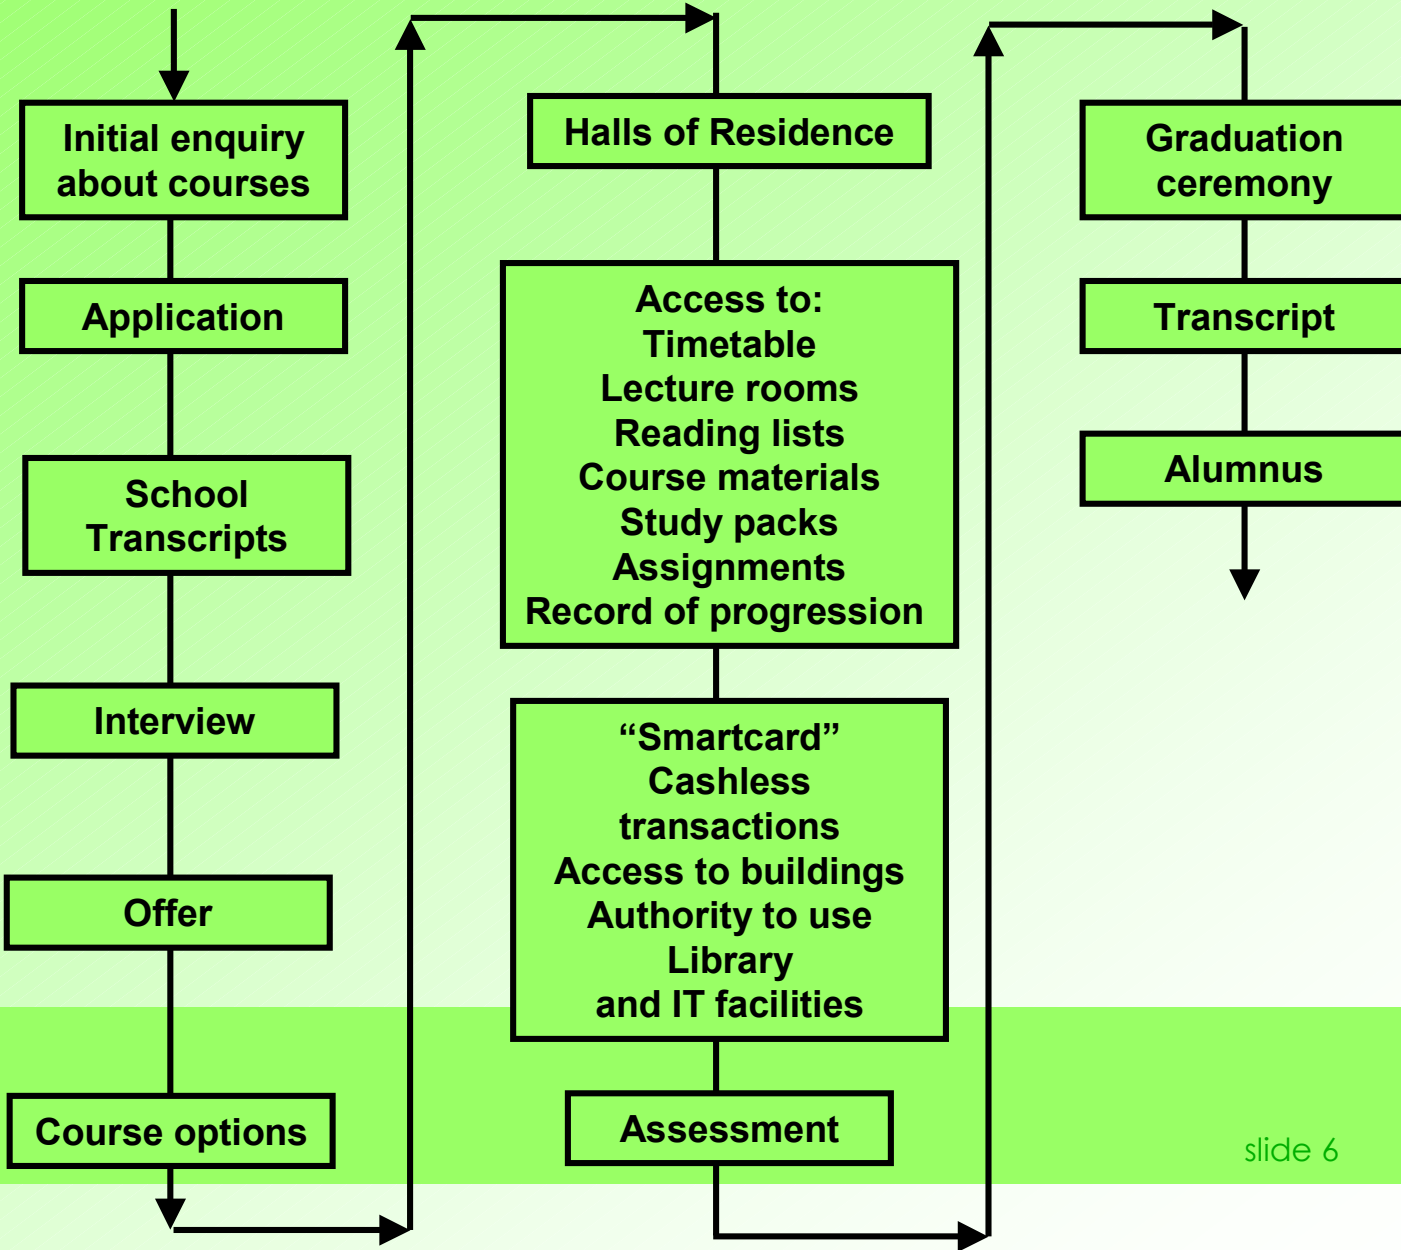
Initial enquiry about courses

Application

School Transcripts

Interview

Offer

Course options

Halls of Residence

Access to:
Timetable
Lecture rooms
Reading lists
Course materials
Study packs
Assignments
Record of progression

“Smartcard”
Cashless transactions
Access to buildings
Authority to use Library and IT facilities

Assessment

Graduation ceremony

Transcript

Alumnus

slide 6